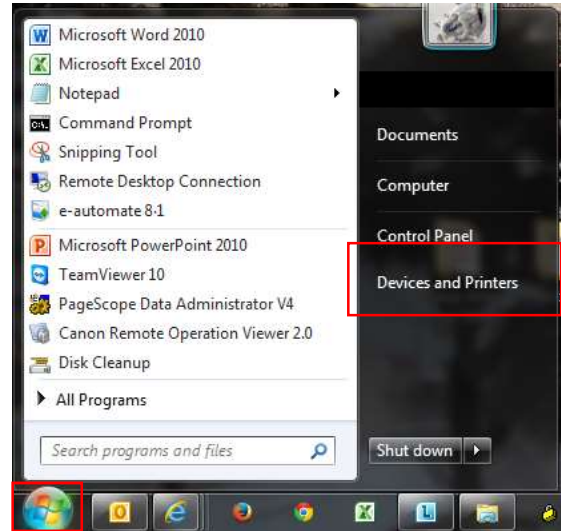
Microsoft Word 2010
Microsoft Excel 2010
Notepad
Command Prompt
Snipping Tool
Remote Desktop Connection
e-automate 8.1
Microsoft PowerPoint 2010
TeamViewer 10
PageScope Data Administrator V4
Canon Remote Operation Viewer 2.0
Disk Cleanup
All Programs
Search programs and files

Documents
Computer
Control Panel
Devices and Printers

Shut down